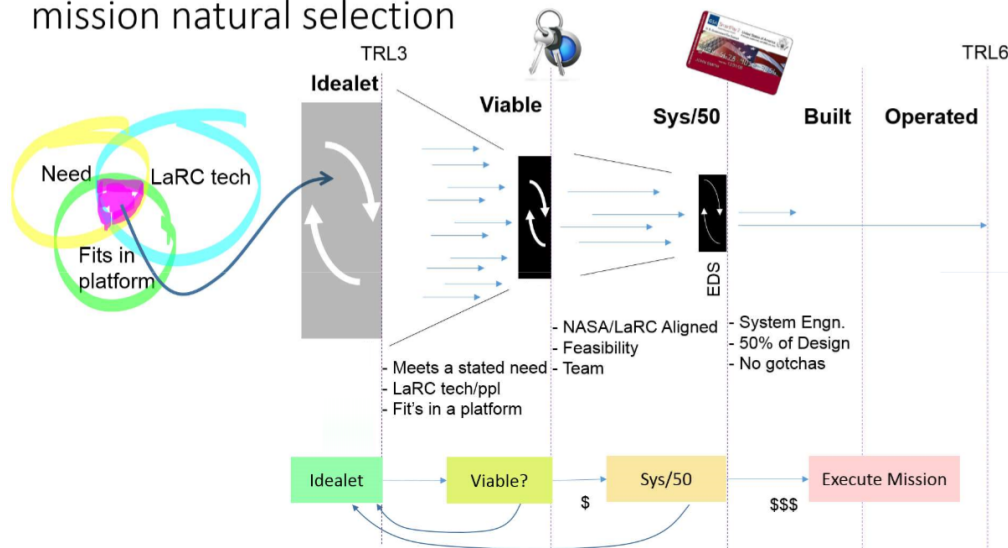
mission natural selection

TRL3

TRL6

Need

LaRC tech

Fits in platform

Idealet

Viable

Sys/50

Built

Operated

EDS

- Meets a stated need
- LaRC tech/ppl
- Fit's in a platform

- NASA/LaRC Aligned
- Feasibility
- Team

- System Engn.
- 50% of Design
- No gotchas

Idealet

Viable?

Sys/50

Execute Mission

$

$$$